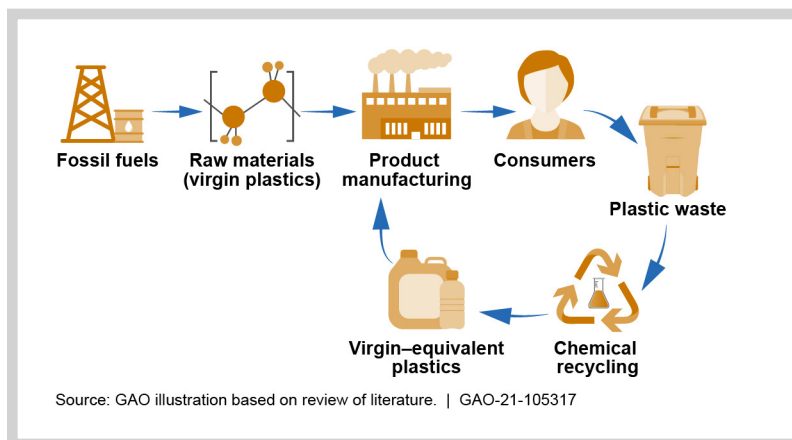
Fossil fuels

Raw materials (virgin plastics)

Product manufacturing

Consumers

Plastic waste

Chemical recycling

Virgin–equivalent plastics

Source: GAO illustration based on review of literature. | GAO-21-105317